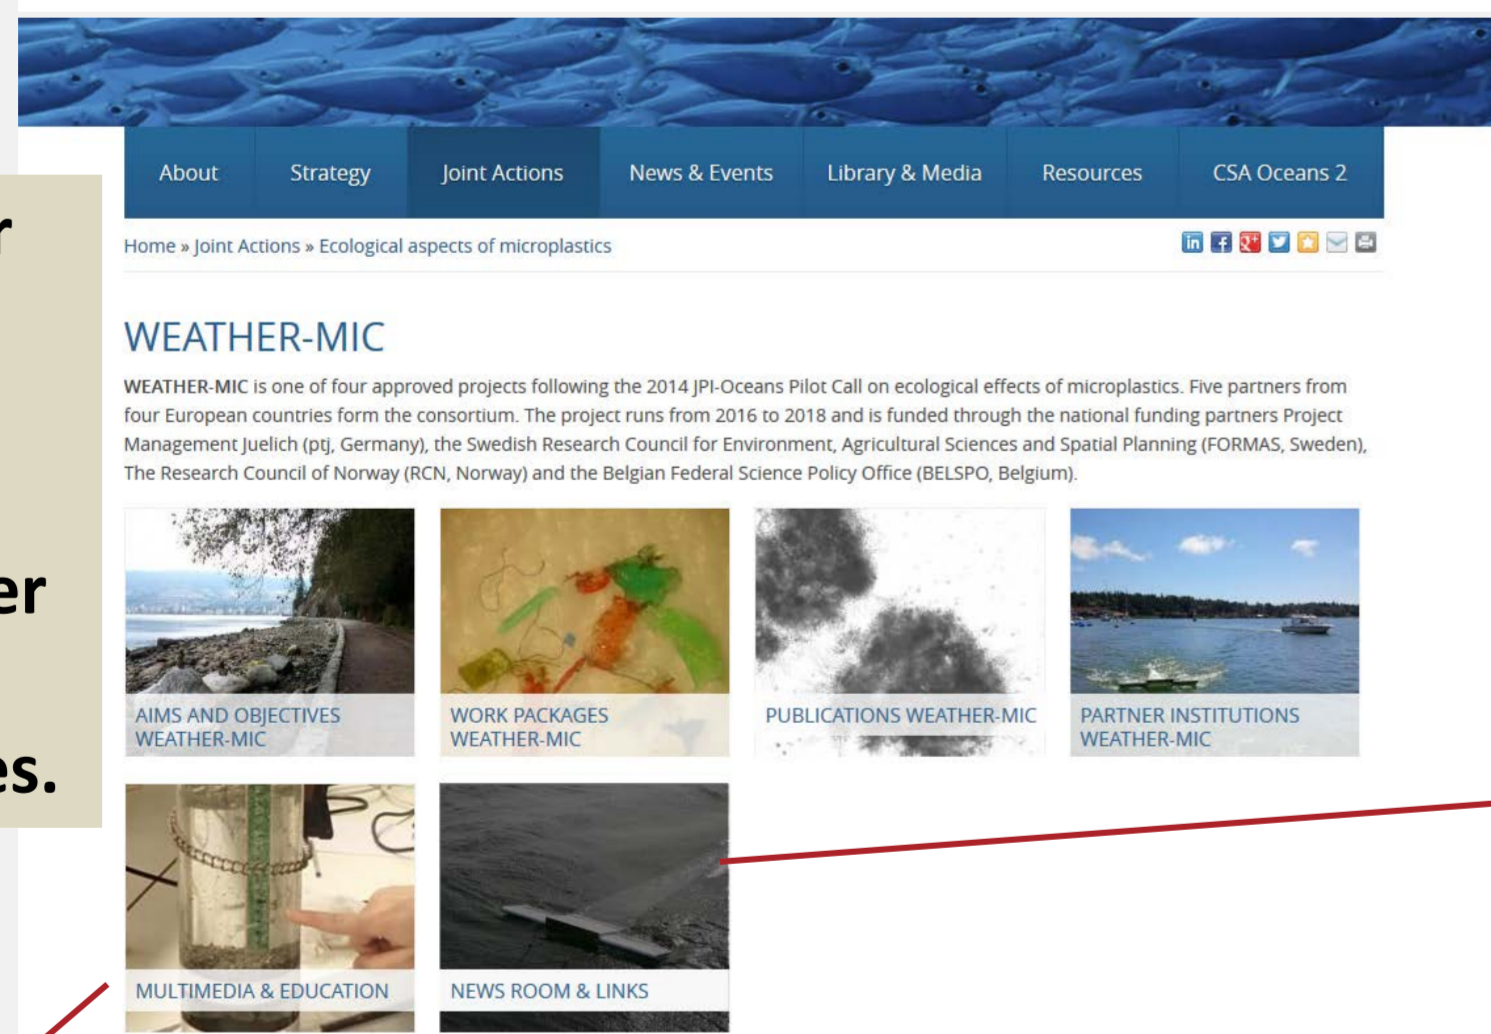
r

er

es.

About | Strategy | Joint Actions | News & Events | Library & Media | Resources | CSA Oceans 2

Home » Joint Actions » Ecological aspects of microplastics

WEATHER-MIC

WEATHER-MIC is one of four approved projects following the 2014 JPI-Oceans Pilot Call on ecological effects of microplastics. Five partners from four European countries form the consortium. The project runs from 2016 to 2018 and is funded through the national funding partners Project Management Juelich (ptj, Germany), the Swedish Research Council for Environment, Agricultural Sciences and Spatial Planning (FORMAS, Sweden), The Research Council of Norway (RCN, Norway) and the Belgian Federal Science Policy Office (BELSPO, Belgium).

AIMS AND OBJECTIVES WEATHER-MIC

WORK PACKAGES WEATHER-MIC

PUBLICATIONS WEATHER-MIC

PARTNER INSTITUTIONS WEATHER-MIC

MULTIMEDIA & EDUCATION

NEWS ROOM & LINKS